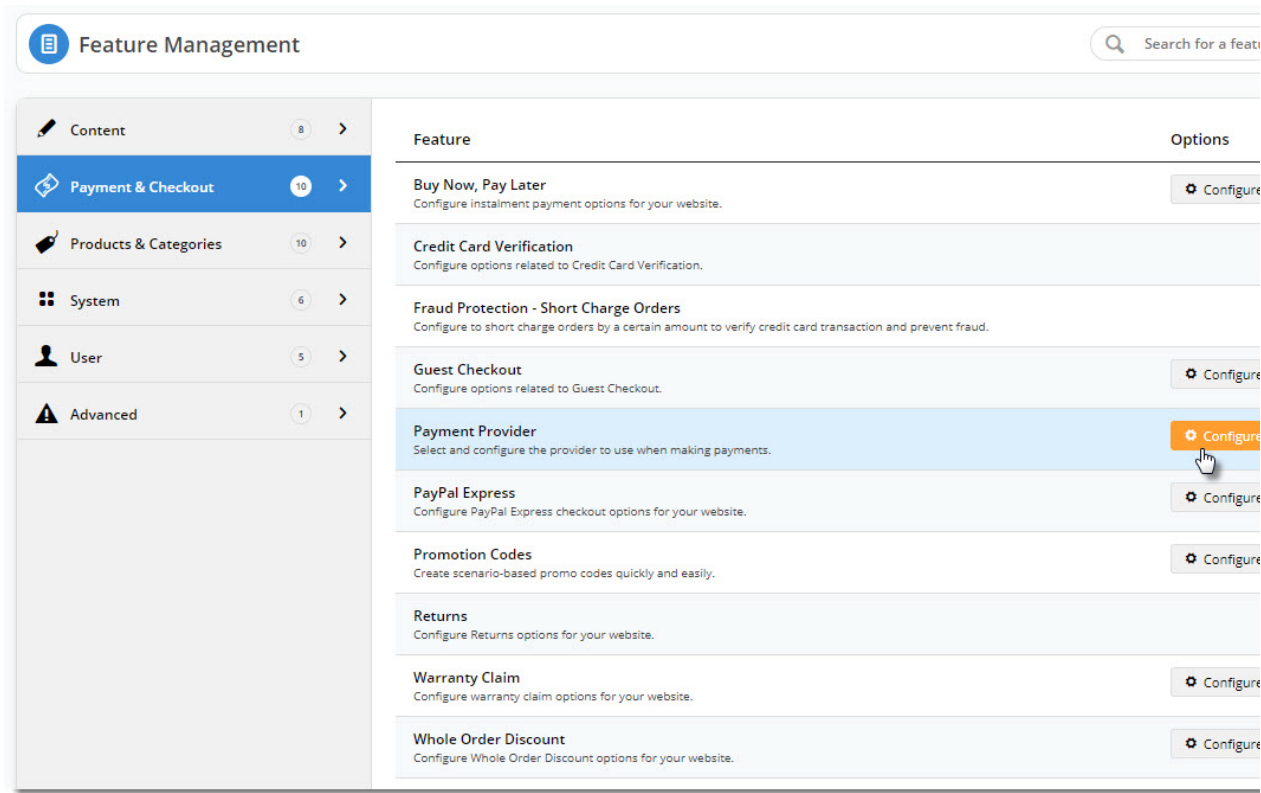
Feature Management

Search for a featu

Content 8

Payment & Checkout 10

Products & Categories 10

System 6

User 5

Advanced 1

| Feature | Options |
|---|---|
| Buy Now, Pay Later<br>Configure instalment payment options for your website. | Configure |
| Credit Card Verification<br>Configure options related to Credit Card Verification. | |
| Fraud Protection - Short Charge Orders<br>Configure to short charge orders by a certain amount to verify credit card transaction and prevent fraud. | |
| Guest Checkout<br>Configure options related to Guest Checkout. | Configure |
| Payment Provider<br>Select and configure the provider to use when making payments. | Configure |
| PayPal Express<br>Configure PayPal Express checkout options for your website. | Configure |
| Promotion Codes<br>Create scenario-based promo codes quickly and easily. | Configure |
| Returns<br>Configure Returns options for your website. | |
| Warranty Claim<br>Configure warranty claim options for your website. | Configure |
| Whole Order Discount<br>Configure Whole Order Discount options for your website. | Configure |